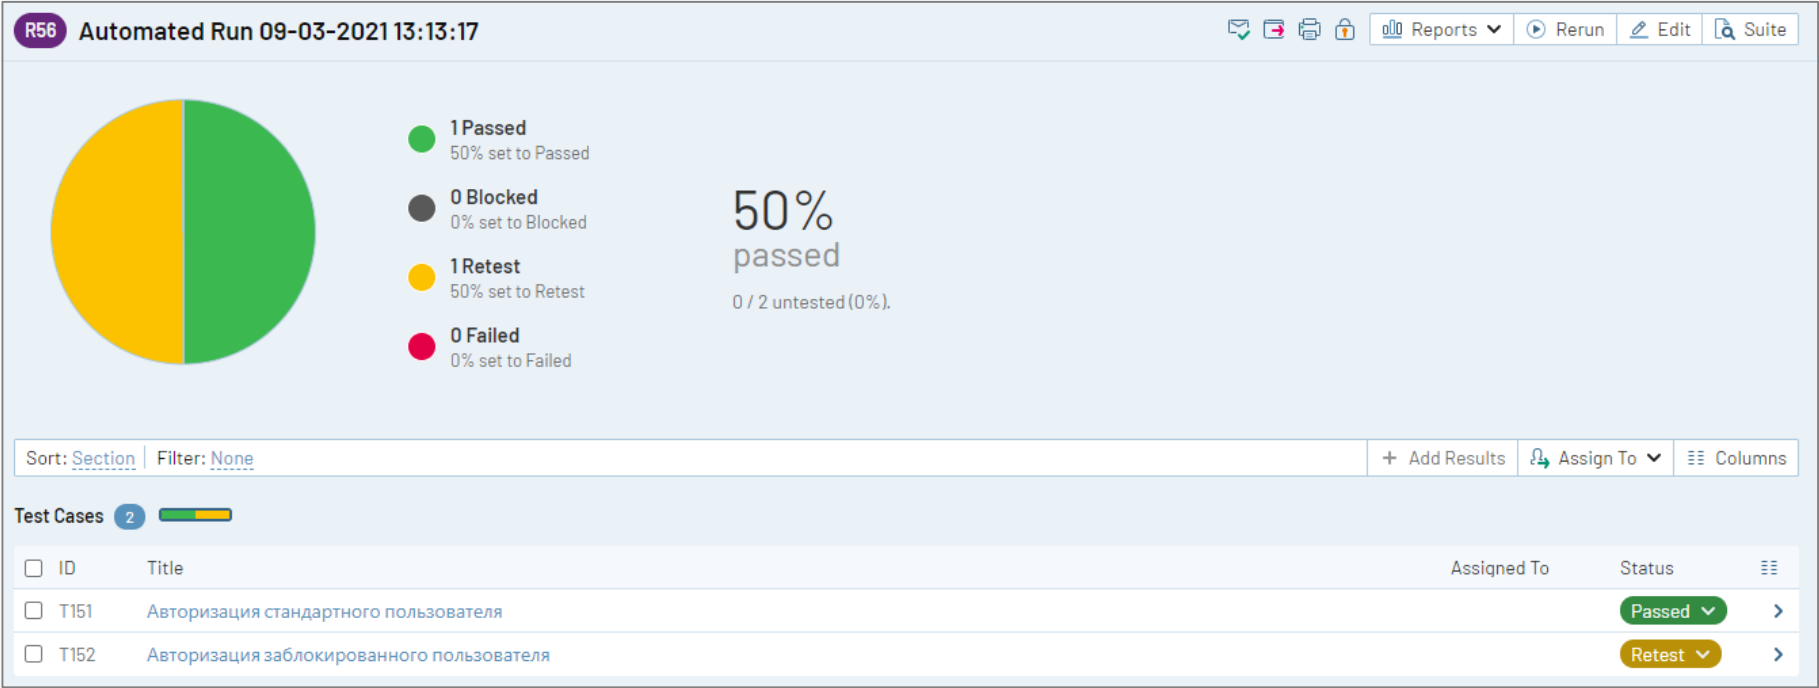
R56 Automated Run 09-03-2021 13:13:17

Reports Rerun Edit Suite

1 Passed
50% set to Passed

0 Blocked
0% set to Blocked

1 Retest
50% set to Retest

0 Failed
0% set to Failed

50%
passed

0 / 2 untested (0%).

Sort: Section | Filter: None

+ Add Results | Assign To | Columns

Test Cases 2

| ID | Title | Assigned To | Status |
|---|---|---|---|
| T151 | Авторизация стандартного пользователя | | Passed |
| T152 | Авторизация заблокированного пользователя | | Retest |